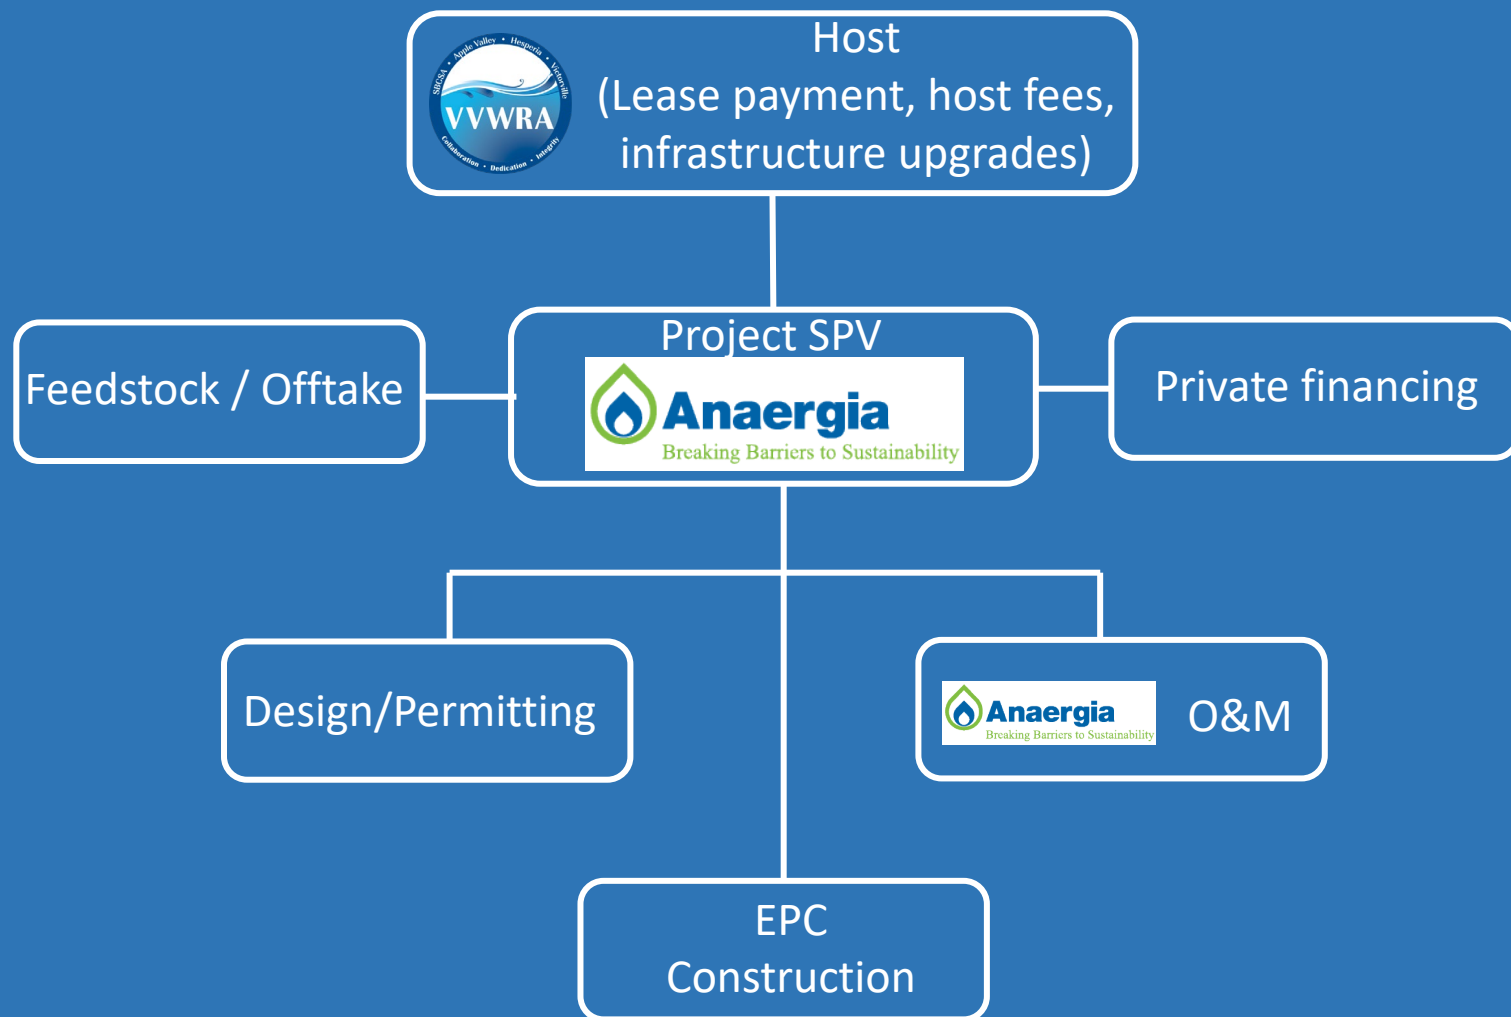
SBCSA • Apple Valley • Hesperia • Victorville
VVWRA
Collaboration • Dedication • Integrity

Host
(Lease payment, host fees, infrastructure upgrades)

Feedstock / Offtake

Project SPV
Anaergia
Breaking Barriers to Sustainability

Private financing

Design/Permitting

Anaergia
Breaking Barriers to Sustainability
O&M

EPC
Construction